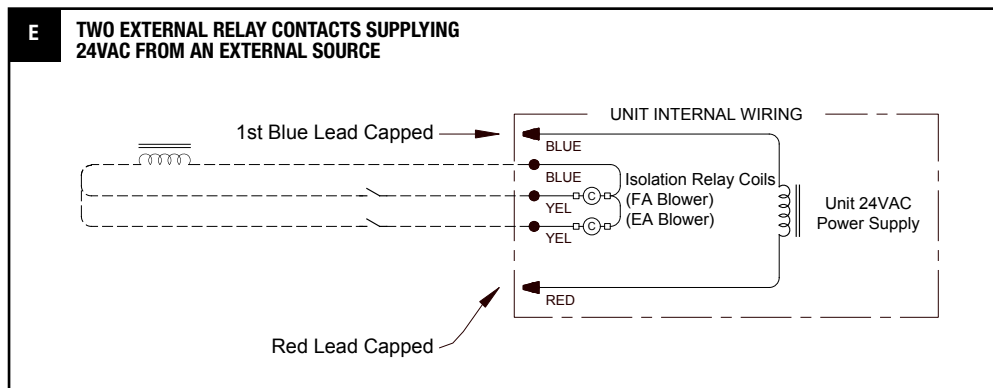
E

TWO EXTERNAL RELAY CONTACTS SUPPLYING 24VAC FROM AN EXTERNAL SOURCE

UNIT INTERNAL WIRING

1st Blue Lead Capped

BLUE

BLUE

C

YEL

C

YEL

Isolation Relay Coils
(FA Blower)
(EA Blower)

Unit 24VAC
Power Supply

RED

Red Lead Capped